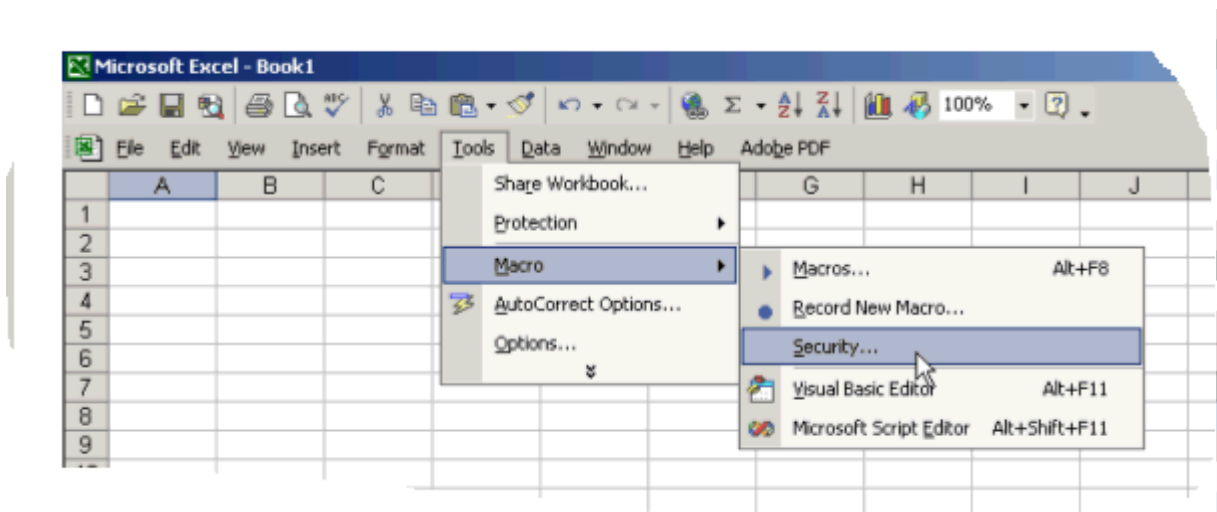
Microsoft Excel - Book1

100%

File Edit View Insert Format Tools Data Window Help Adobe PDF

| | A | B | C | | | G | H | I | J |
|---|---|---|---|---|---|---|---|---|---|
| 1 | | | | | | | | | |
| 2 | | | | | | | | | |
| 3 | | | | | | | | | |
| 4 | | | | | | | | | |
| 5 | | | | | | | | | |
| 6 | | | | | | | | | |
| 7 | | | | | | | | | |
| 8 | | | | | | | | | |
| 9 | | | | | | | | | |

Share Workbook...
Protection
Macro
AutoCorrect Options...
Options...

Macros... Alt+F8
Record New Macro...
Security...
Visual Basic Editor Alt+F11
Microsoft Script Editor Alt+Shift+F11